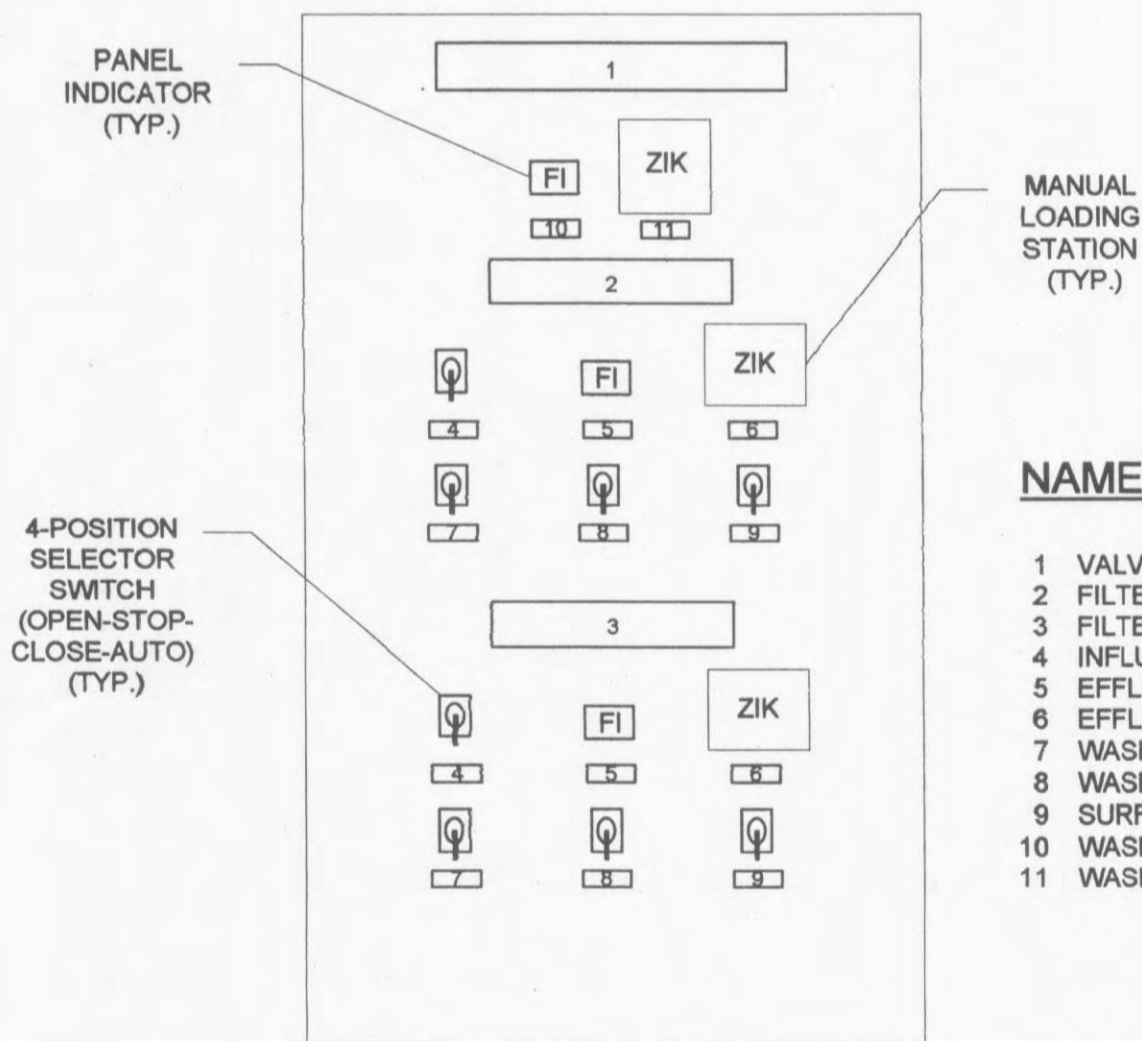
PANEL INDICATOR (TYP.)

1

FI

ZIK

10

11

MANUAL LOADING STATION (TYP.)

2

FI

ZIK

4

5

6

7

8

9

NAME

1 VALV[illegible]
2 FILTE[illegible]
3 FILTE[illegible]
4 INFLU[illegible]
5 EFFL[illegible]
6 EFFL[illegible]
7 WAS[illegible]
8 WAS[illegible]
9 SURF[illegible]
10 WAS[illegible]
11 WAS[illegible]

4-POSITION SELECTOR SWITCH (OPEN-STOP-CLOSE-AUTO) (TYP.)

3

FI

ZIK

4

5

6

7

8

9